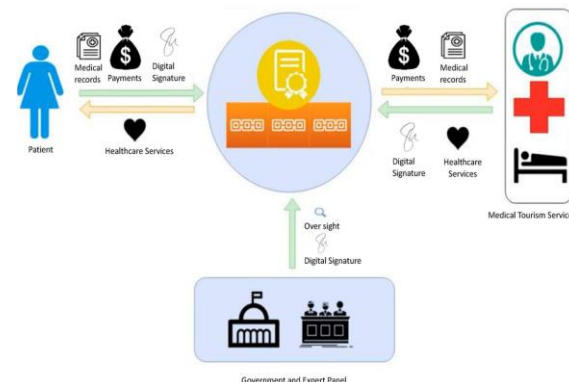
Medical records

Payments

Digital Signature

Patient

Healthcare Services

Payments

Medical records

Digital Signature

Healthcare Services

Medical Tourism Servic

Over sight

Digital Signature

Government and Expert Panel